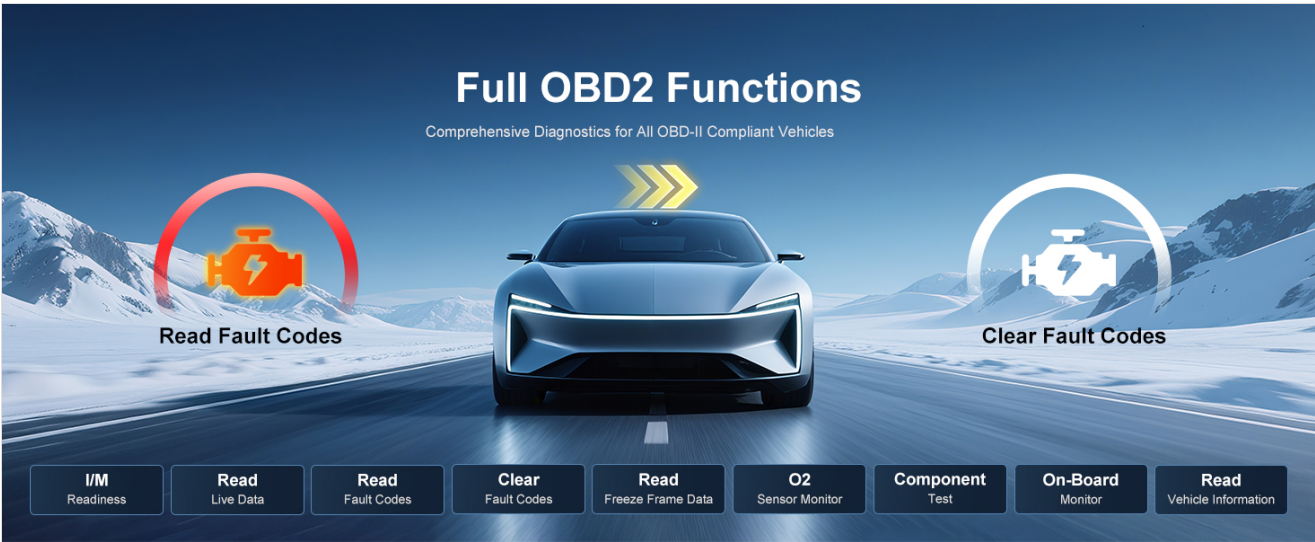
Full OBD2 Functions

Comprehensive Diagnostics for All OBD-II Compliant Vehicles

Read Fault Codes

Clear Fault Codes

I/M
Readiness

Read
Live Data

Read
Fault Codes

Clear
Fault Codes

Read
Freeze Frame Data

O2
Sensor Monitor

Component
Test

On-Board
Monitor

Read
Vehicle Information